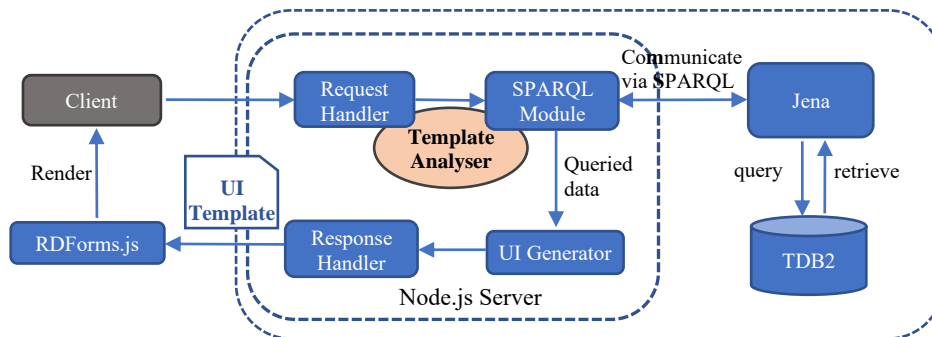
Client

Render

RDForms.js

UI Template

Request Handler

SPARQL Module

Template Analyser

Communicate via SPARQL

Jena

Queried data

query

retrieve

TDB2

Response Handler

UI Generator

Node.js Server